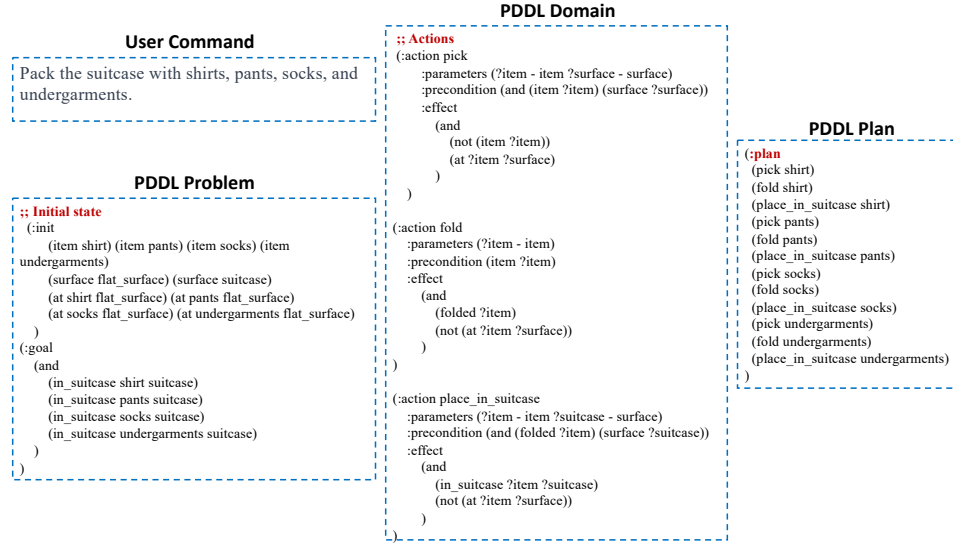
User Command

Pack the suitcase with shirts, pants, socks, and undergarments.

PDDL Problem

;; Initial state
(:init
(item shirt) (item pants) (item socks) (item undergarments)
(surface flat_surface) (surface suitcase)
(at shirt flat_surface) (at pants flat_surface)
(at socks flat_surface) (at undergarments flat_surface)
)
(:goal
(and
(in_suitcase shirt suitcase)
(in_suitcase pants suitcase)
(in_suitcase socks suitcase)
(in_suitcase undergarments suitcase)
)
)

PDDL Domain

;; Actions
(:action pick
:parameters (?item - item ?surface - surface)
:precondition (and (item ?item) (surface ?surface))
:effect
(and
(not (item ?item))
(at ?item ?surface)
)
)

(:action fold
:parameters (?item - item)
:precondition (item ?item)
:effect
(and
(folded ?item)
(not (at ?item ?surface))
)
)

(:action place_in_suitcase
:parameters (?item - item ?suitcase - surface)
:precondition (and (folded ?item) (surface ?suitcase))
:effect
(and
(in_suitcase ?item ?suitcase)
(not (at ?item ?surface))
)
)

PDDL Plan

(:plan
(pick shirt)
(fold shirt)
(place_in_suitcase shirt)
(pick pants)
(fold pants)
(place_in_suitcase pants)
(pick socks)
(fold socks)
(place_in_suitcase socks)
(pick undergarments)
(fold undergarments)
(place_in_suitcase undergarments)
)